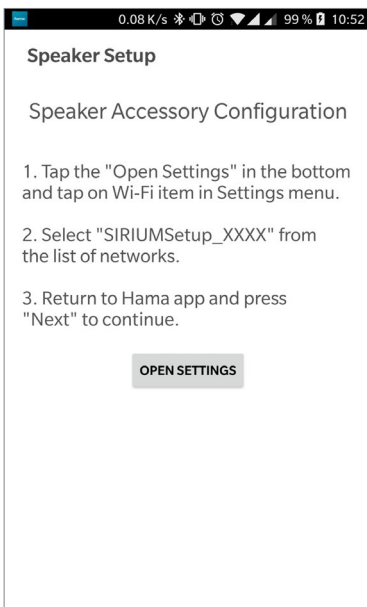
0.08 K/s 99 % 10:52

Speaker Setup

Speaker Accessory Configuration

1. Tap the "Open Settings" in the bottom and tap on Wi-Fi item in Settings menu.

2. Select "SIRIUMSetup_XXXX" from the list of networks.

3. Return to Hama app and press "Next" to continue.

OPEN SETTINGS